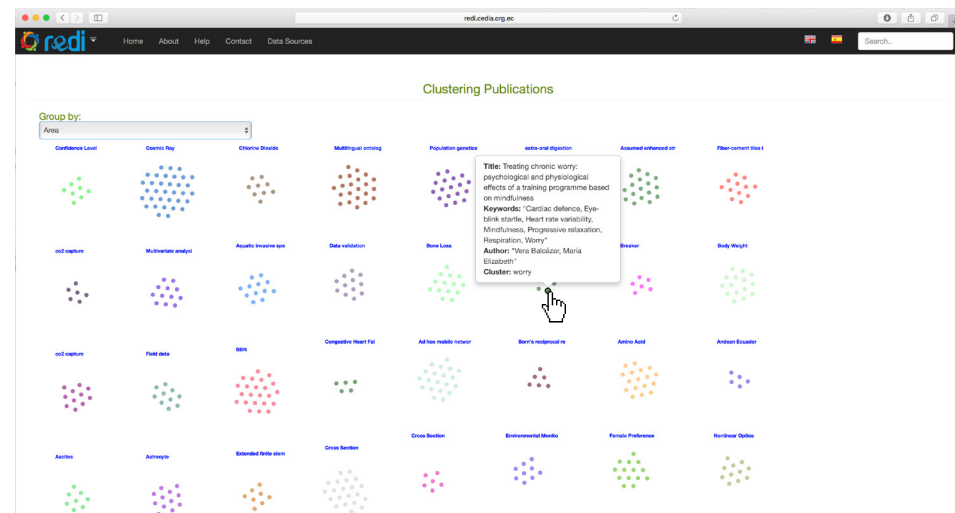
redi.cedia.org.ec

redi

Home About Help Contact Data Sources

Search..

Clustering Publications

Group by:
Area

Confidence Level
Cosmic Ray
Chlorine Dioxide
Multilingual ontolog
Population genetics
extra-oral digestion
Assumed enhanced str
Fiber-cement tiles t

Title: Treating chronic worry: psychological and physiological effects of a training programme based on mindfulness
Keywords: "Cardiac defence, Eye-blink startle, Heart rate variability, Mindfulness, Progressive relaxation, Respiration, Worry"
Author: "Vera Balcázar, María Elizabeth"
Cluster: worry

co2 capture
Multivariate analysi
Aquatic invasive spe
Data validation
Bone Loss
Breaker
Body Weight

co2 capture
Field data
BBN
Congestive Heart Fai
Ad hoc mobile networ
Born's reciprocal re
Amino Acid
Andean Ecuador

Ascites
Astrocyte
Extended finite elem
Cross Section
Cross Section
Environmental Monito
Female Preference
Nonlinear Optics